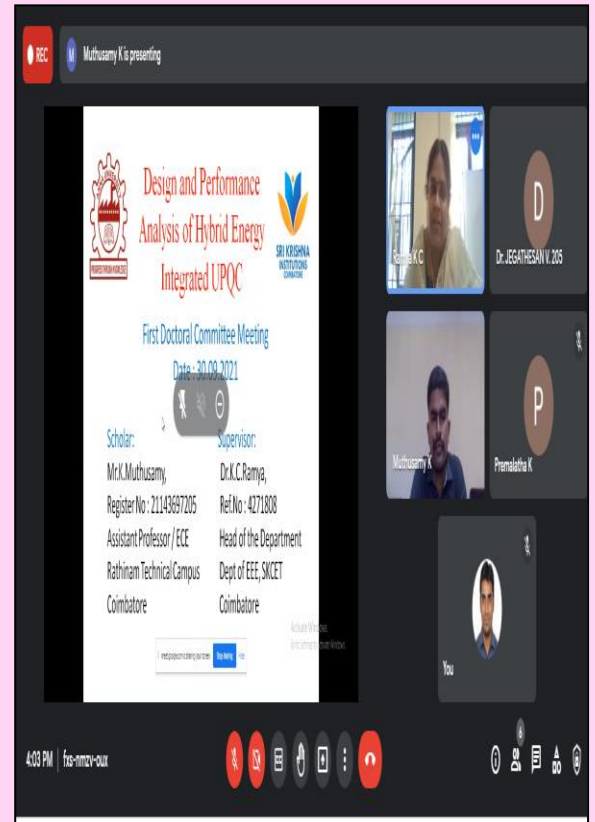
REC

M Muthusamy K is presenting

Design and Performance Analysis of Hybrid Energy Integrated UPQC

SRI KRISHNA INSTITUTIONS COIMBATORE

PROGRESS THROUGH KNOWLEDGE

First Doctoral Committee Meeting

Date : 30.09.2021

Scholar:
Mr.K.Muthusamy,
Register No : 21143697205
Assistant Professor / ECE
Rathinam Technical Campus
Coimbatore

Supervisor:
Dr.K.C.Ramya,
Ref.No : 4271808
Head of the Department
Dept of EEE, SKCET
Coimbatore

Activate Windows
Go to Settings to activate Windows.

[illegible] Stop sharing Hide

Ramya K C

D
Dr.JEGATHESAN V. 205

Muthusamy K

P
Premalatha K

You

4:03 PM | fxs-nmzv-oux